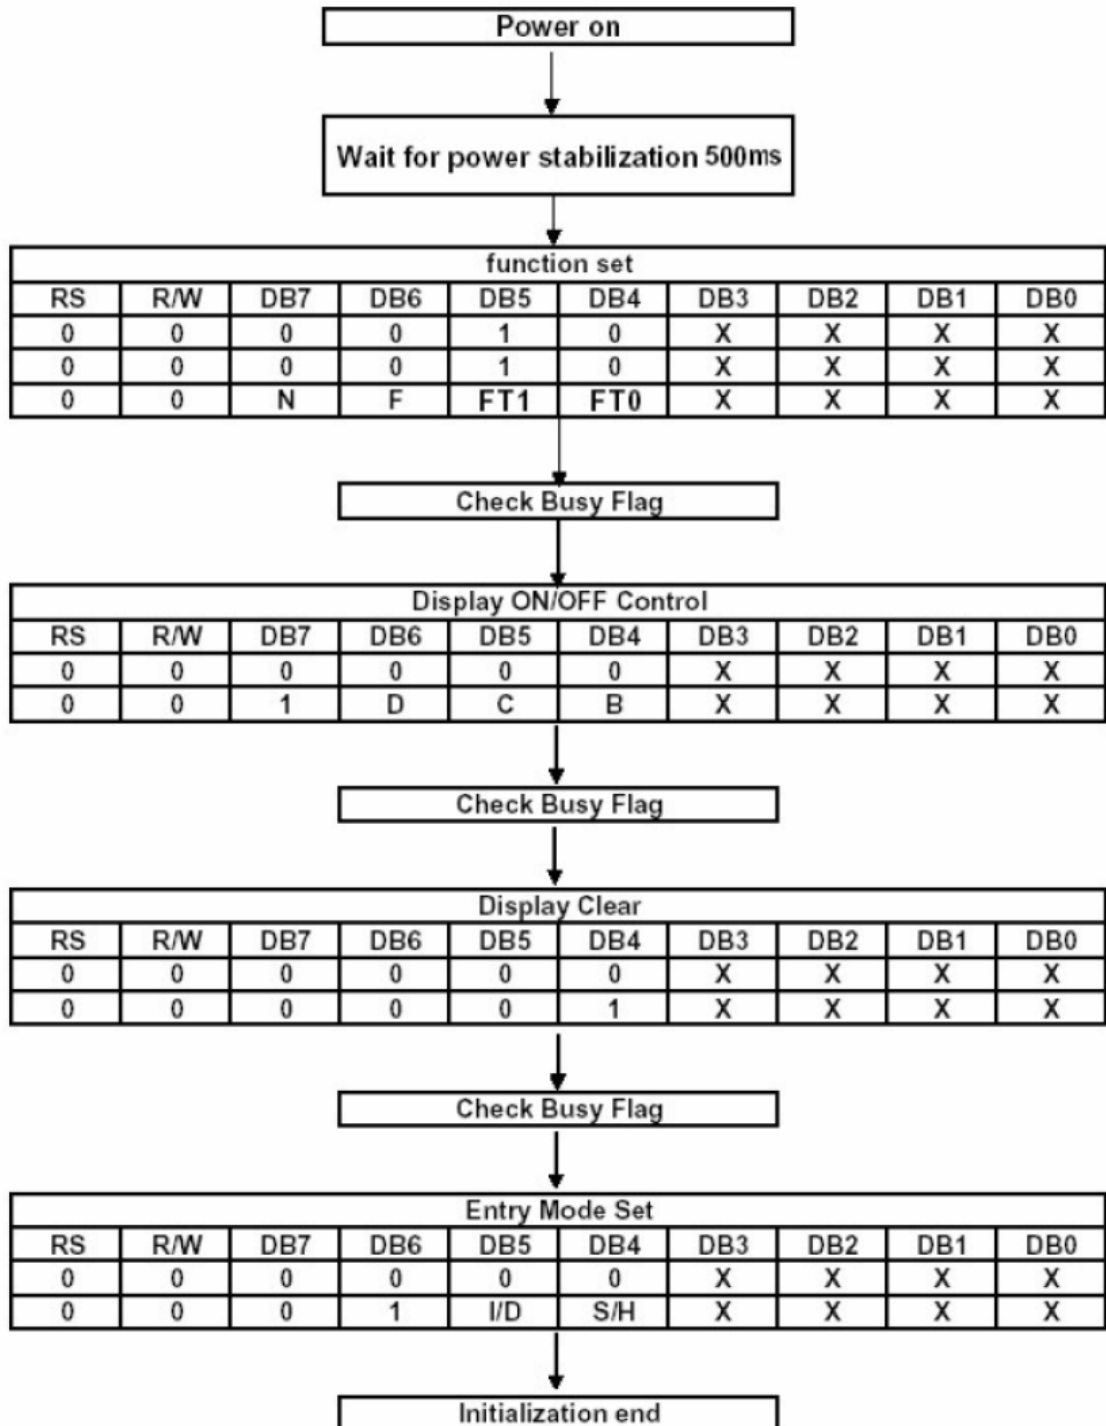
Power on

Wait for power stabilization 500ms

function set

| RS | R/W | DB7 | DB6 | DB5 | DB4 | DB3 | DB2 | DB1 | DB0 |
|---|---|---|---|---|---|---|---|---|---|
| 0 | 0 | 0 | 0 | 1 | 0 | X | X | X | X |
| 0 | 0 | 0 | 0 | 1 | 0 | X | X | X | X |
| 0 | 0 | N | F | FT1 | FT0 | X | X | X | X |

Check Busy Flag

Display ON/OFF Control

| RS | R/W | DB7 | DB6 | DB5 | DB4 | DB3 | DB2 | DB1 | DB0 |
|---|---|---|---|---|---|---|---|---|---|
| 0 | 0 | 0 | 0 | 0 | 0 | X | X | X | X |
| 0 | 0 | 1 | D | C | B | X | X | X | X |

Check Busy Flag

Display Clear

| RS | R/W | DB7 | DB6 | DB5 | DB4 | DB3 | DB2 | DB1 | DB0 |
|---|---|---|---|---|---|---|---|---|---|
| 0 | 0 | 0 | 0 | 0 | 0 | X | X | X | X |
| 0 | 0 | 0 | 0 | 0 | 1 | X | X | X | X |

Check Busy Flag

Entry Mode Set

| RS | R/W | DB7 | DB6 | DB5 | DB4 | DB3 | DB2 | DB1 | DB0 |
|---|---|---|---|---|---|---|---|---|---|
| 0 | 0 | 0 | 0 | 0 | 0 | X | X | X | X |
| 0 | 0 | 0 | 1 | I/D | S/H | X | X | X | X |

Initialization end